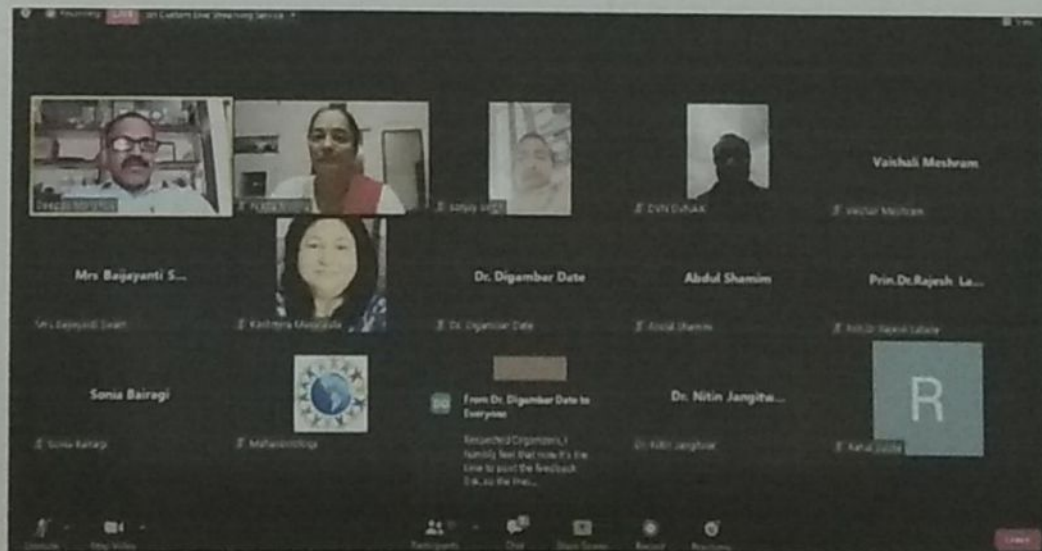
Recording LIVE on Custom Live Streaming Service

Deepak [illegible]

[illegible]

Sanjay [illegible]

DVN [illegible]

Vaishali Meshram

Vaishali Meshram

Mrs Baijayanti S...

Mrs Baijayanti Swain

Kashmira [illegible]

Dr. Digamber Date

Dr. Digamber Date

Abdul Shamim

Abdul Shamim

Prin.Dr.Rajesh La...

Prin.Dr.Rajesh Lalacie

Sonia Bairagi

Sonia Bairagi

Maharashtra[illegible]

DD From Dr. Digamber Date to Everyone

Respected Organizers, I humbly feel that now it's the time to post the feedback link so the invi...

Dr. Nitin Jangitw...

Dr. Nitin Jangitwar

R

Rahul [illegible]

Unmute

Stop Video

Participants

Chat

Share Screen

Record

Reactions

Leave